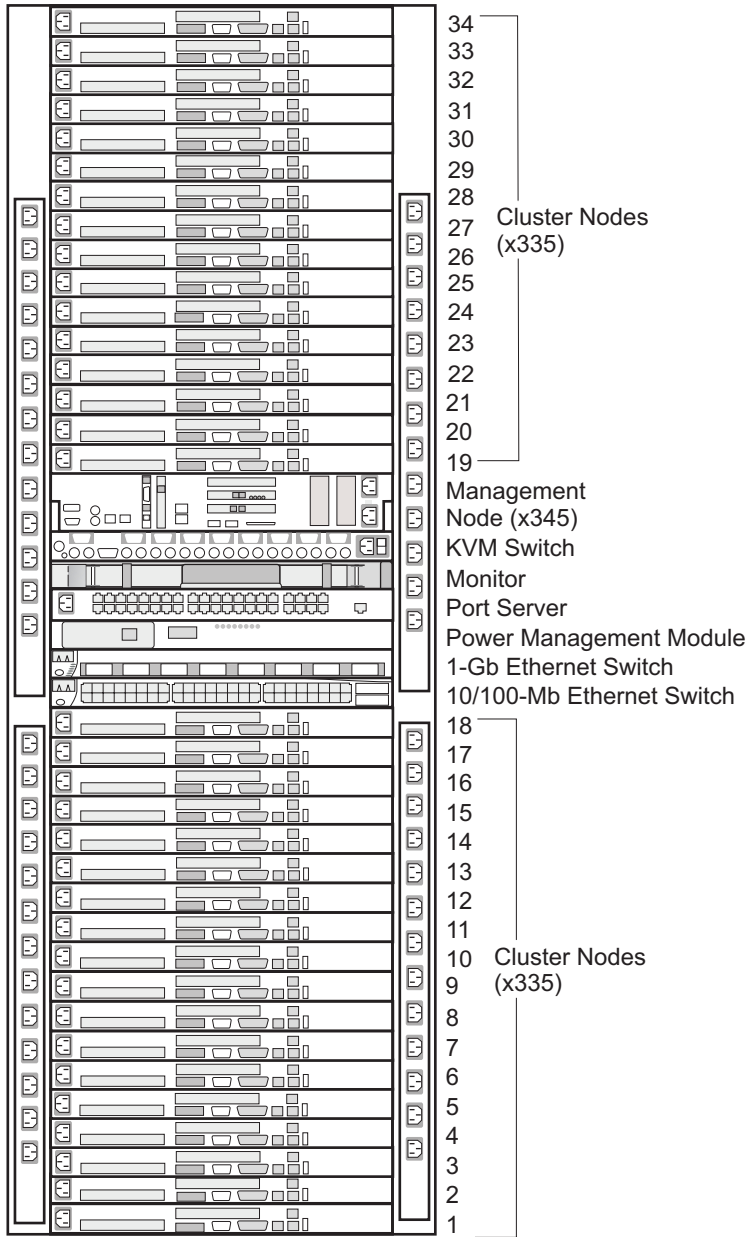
34
33
32
31
30
29
28
27
26
25
24
23
22
21
20
19

Cluster Nodes (x335)

Management Node (x345)
KVM Switch
Monitor
Port Server
Power Management Module
1-Gb Ethernet Switch
10/100-Mb Ethernet Switch

18
17
16
15
14
13
12
11
10
9
8
7
6
5
4
3
2
1

Cluster Nodes (x335)